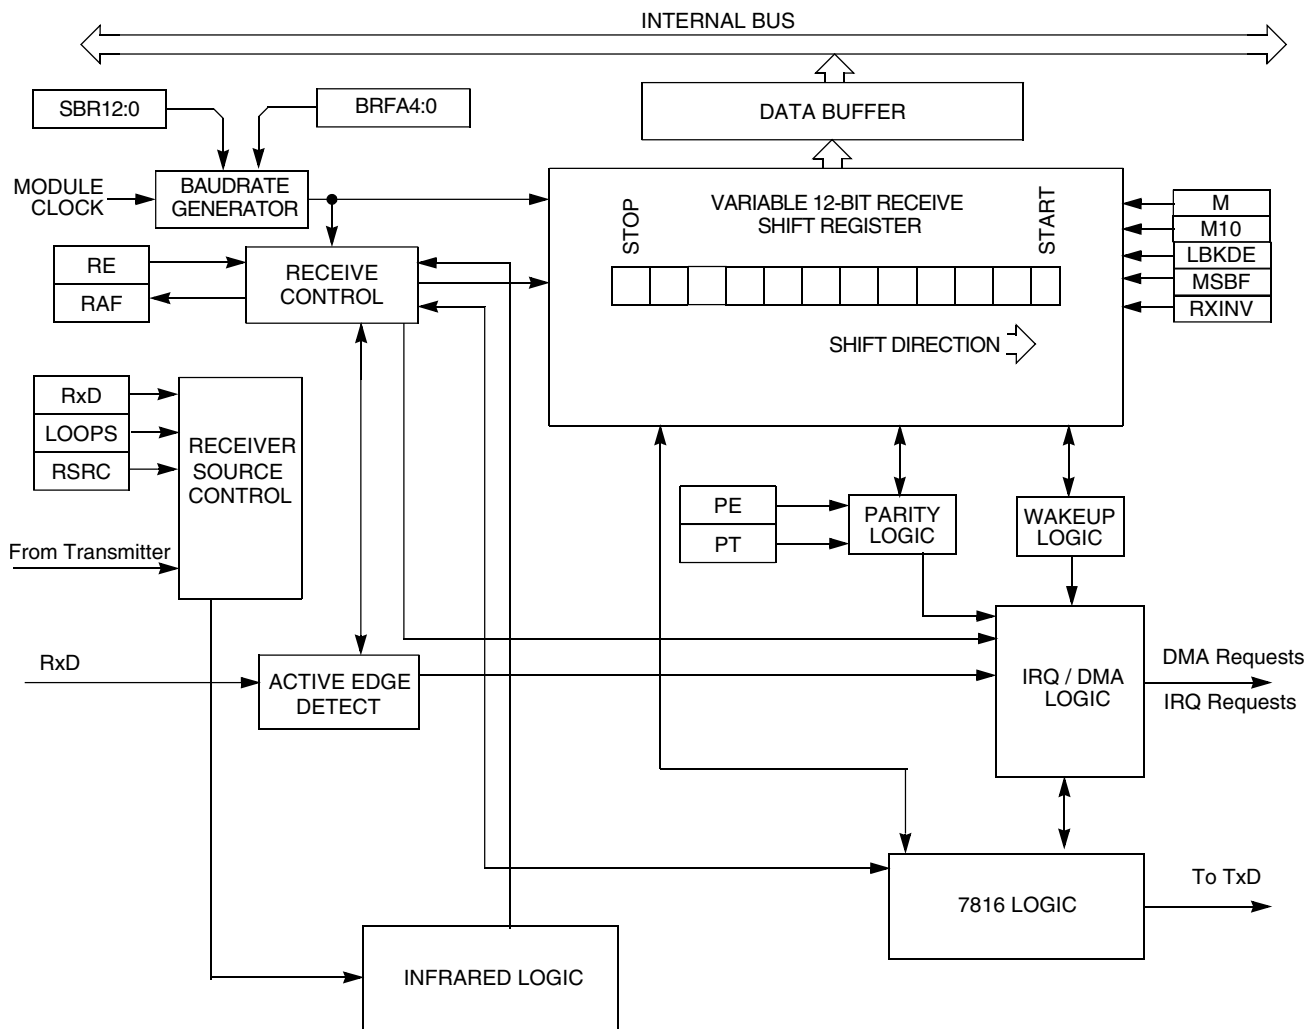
INTERNAL BUS

SBR12:0

BRFA4:0

DATA BUFFER

MODULE CLOCK

BAUDRATE GENERATOR

VARIABLE 12-BIT RECEIVE SHIFT REGISTER

STOP

START

M

M10

LBKDE

MSBF

RXINV

RE

RAF

RECEIVE CONTROL

SHIFT DIRECTION

RxD

LOOPS

RSRC

RECEIVER SOURCE CONTROL

From Transmitter

PE

PT

PARITY LOGIC

WAKEUP LOGIC

RxD

ACTIVE EDGE DETECT

IRQ / DMA LOGIC

DMA Requests

IRQ Requests

7816 LOGIC

To TxD

INFRARED LOGIC